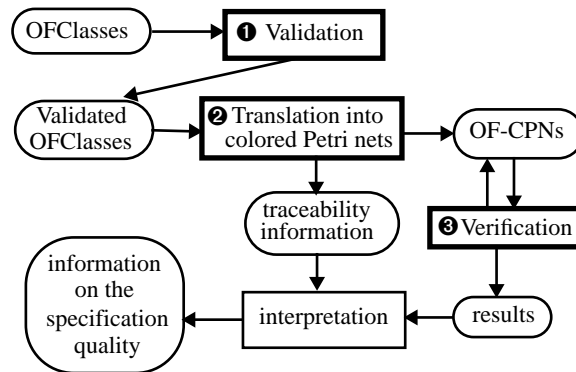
OFClasses

❶ Validation

Validated OFClasses

❷ Translation into colored Petri nets

OF-CPNs

traceability information

❸ Verification

information on the specification quality

interpretation

results